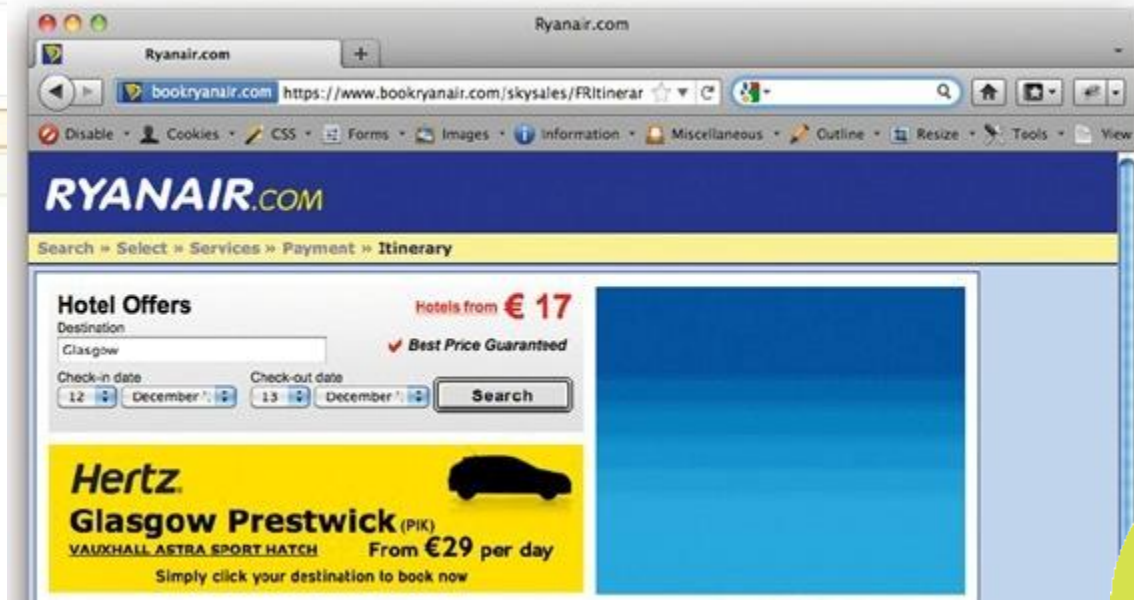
Ryanair.com

Ryanair.com +

bookryanair.com https://www.bookryanair.com/skysales/FRItinerar

Disable · Cookies · CSS · Forms · Images · Information · Miscellaneous · Outline · Resize · Tools · View

RYANAIR.COM

Search » Select » Services » Payment » Itinerary

Hotel Offers

Hotels from € 17

Destination

Glasgow

Best Price Guaranteed

Check-in date

12 December

Check-out date

13 December

Search

Hertz.

Glasgow Prestwick (PIK)

VAUXHALL ASTRA SPORT HATCH

From €29 per day

Simply click your destination to book now